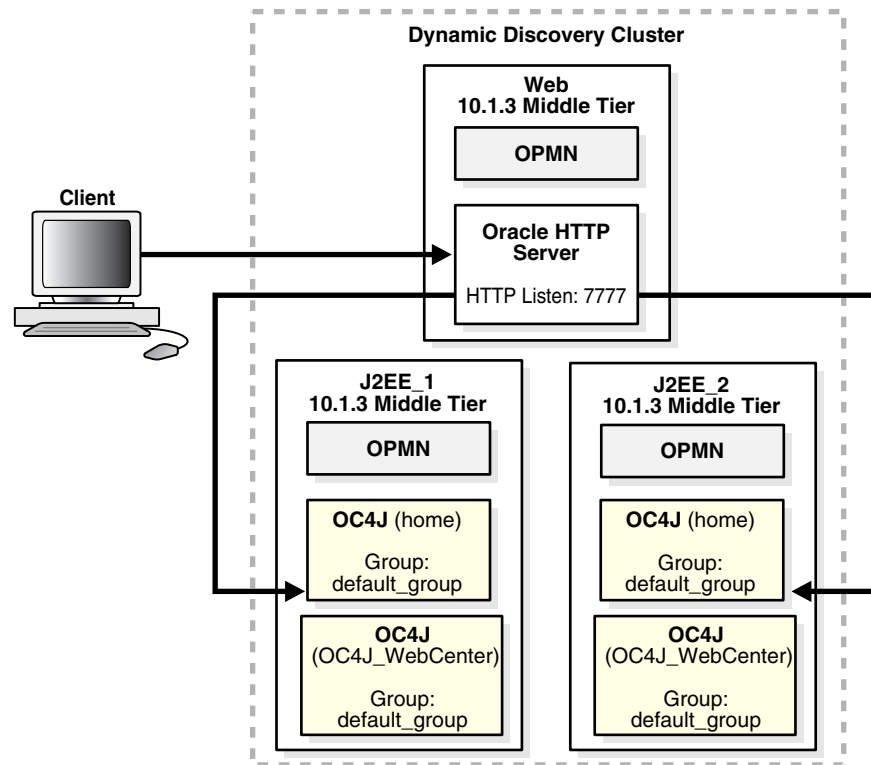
Dynamic Discovery Cluster

Client

Web
10.1.3 Middle Tier

OPMN

Oracle HTTP Server

HTTP Listen: 7777

J2EE_1
10.1.3 Middle Tier

OPMN

OC4J (home)

Group:
default_group

OC4J
(OC4J_WebCenter)

Group:
default_group

J2EE_2
10.1.3 Middle Tier

OPMN

OC4J (home)

Group:
default_group

OC4J
(OC4J_WebCenter)

Group:
default_group